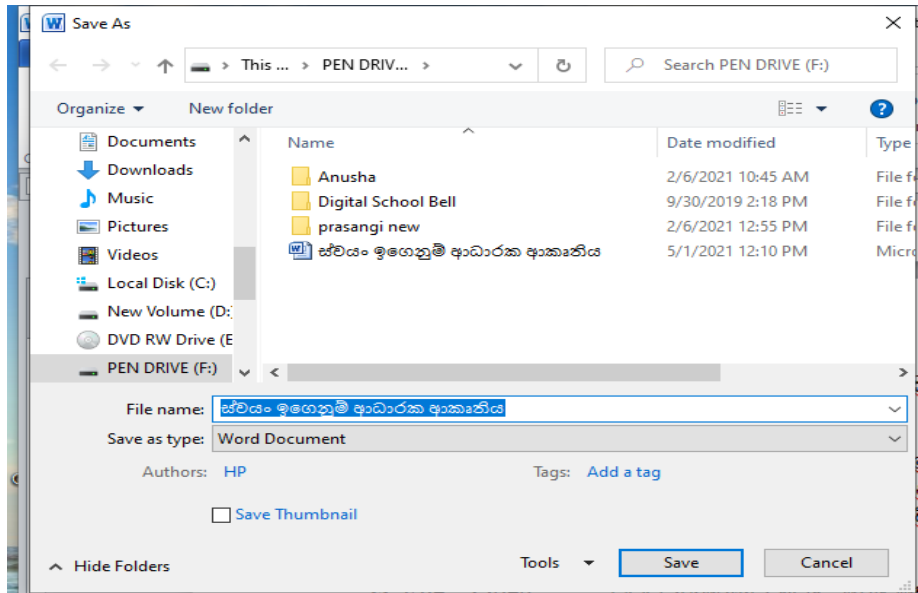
Save As

This ... > PEN DRIV... >

Search PEN DRIVE (F:)

Organize ▾ New folder

Documents
Downloads
Music
Pictures
Videos
Local Disk (C:)
New Volume (D:
DVD RW Drive (E
PEN DRIVE (F:)

| Name | Date modified | Type |
|---|---|---|
| Anusha | 2/6/2021 10:45 AM | File fo |
| Digital School Bell | 9/30/2019 2:18 PM | File fo |
| prasangi new | 2/6/2021 12:55 PM | File fo |
| ස්වයං ඉගෙනුම් ආධාරක ආකෘතිය | 5/1/2021 12:10 PM | Micro |

File name: ස්වයං ඉගෙනුම් ආධාරක ආකෘතිය

Save as type: Word Document

Authors: HP

Tags: Add a tag

Save Thumbnail

Hide Folders

Tools ▾

Save

Cancel